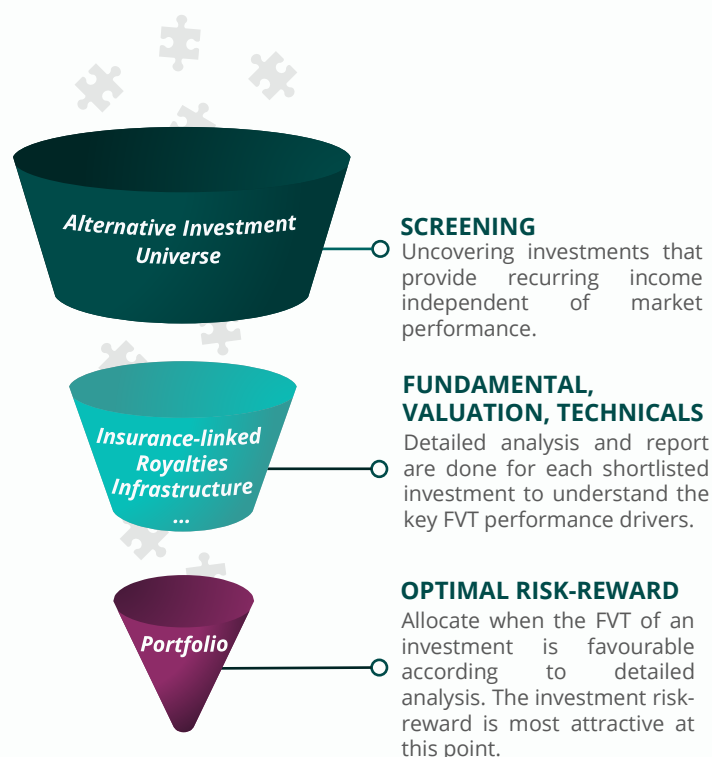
Alternative Investment Universe

SCREENING
Uncovering investments that provide recurring income independent of market performance.

Insurance-linked
Royalties
Infrastructure
...

FUNDAMENTAL, VALUATION, TECHNICALS
Detailed analysis and report are done for each shortlisted investment to understand the key FVT performance drivers.

Portfolio

OPTIMAL RISK-REWARD
Allocate when the FVT of an investment is favourable according to detailed analysis. The investment risk-reward is most attractive at this point.